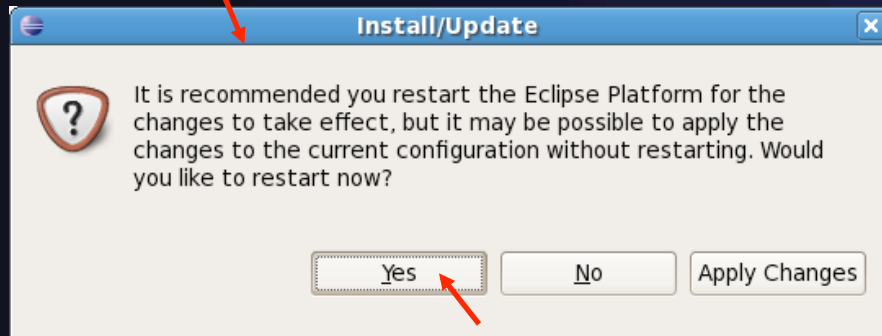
Install/Update

?

It is recommended you restart the Eclipse Platform for the changes to take effect, but it may be possible to apply the changes to the current configuration without restarting. Would you like to restart now?

Yes

No

Apply Changes